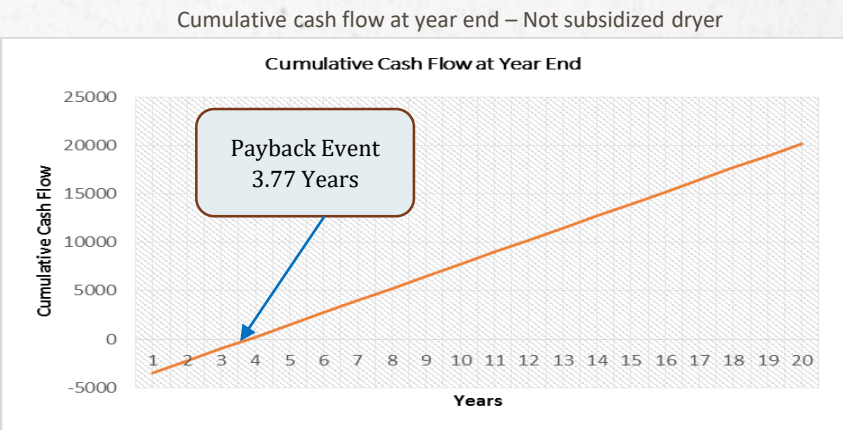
Cumulative cash flow at year end – Not subsidized dryer

Cumulative Cash Flow at Year End

Payback Event
3.77 Years

Cumulative Cash Flow

25000
20000
15000
10000
5000
0
-5000

1 2 3 4 5 6 7 8 9 10 11 12 13 14 15 16 17 18 19 20

Years